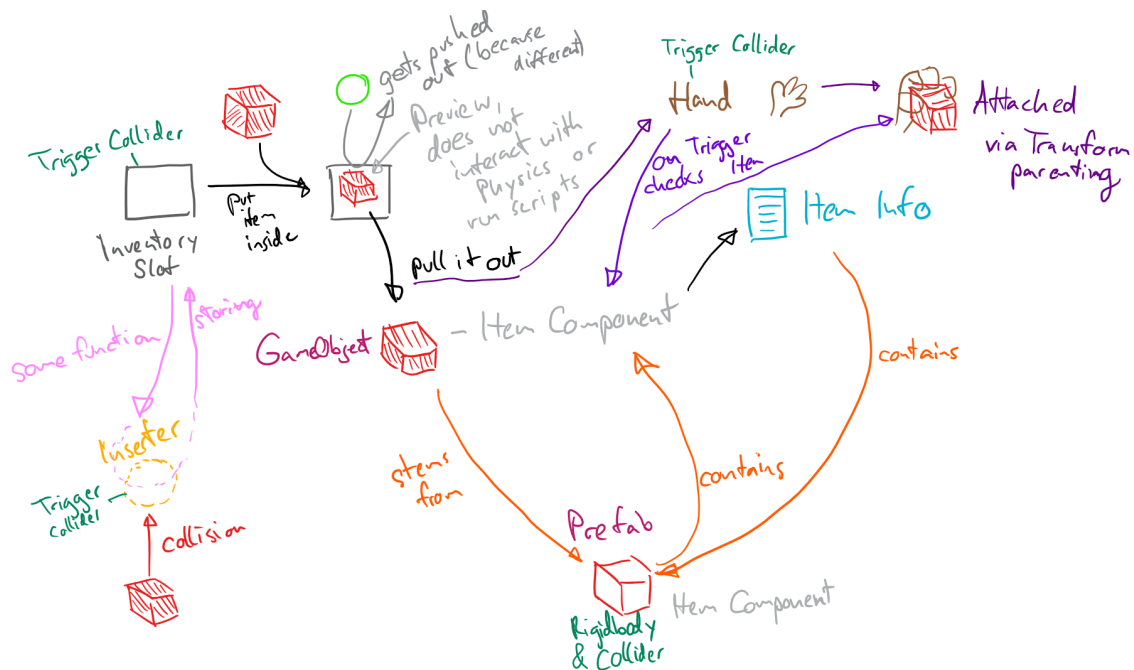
Trigger Collider

Inventory Slot

put item inside

gets pushed out (because different)

Preview, does not interact with Physics or run scripts

pull it out

Trigger Collider
Hand

on Trigger checks item

Attached
via Tranform parenting

Item Info

GameObject

- Item Component

some function

storing

Inserter

Trigger collider

collision

stems from

contains

contains

Prefab

Item Component

Rigidbody & Collider